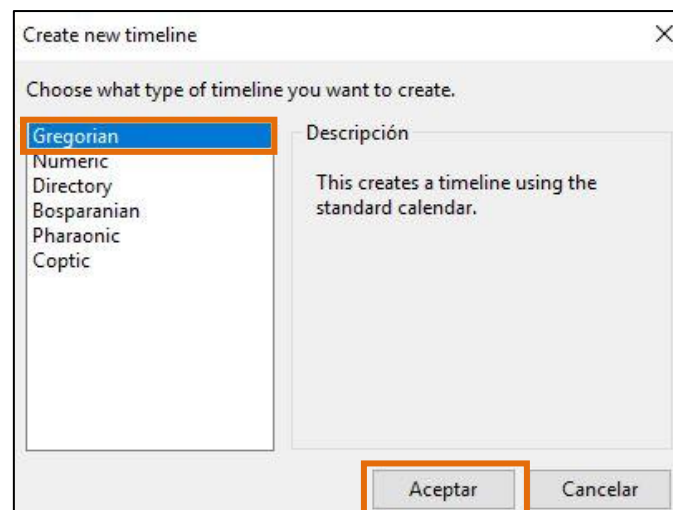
Create new timeline

Choose what type of timeline you want to create.

Gregorian
Numeric
Directory
Bosparanian
Pharaonic
Coptic

Descripción

This creates a timeline using the standard calendar.

Aceptar

Cancelar